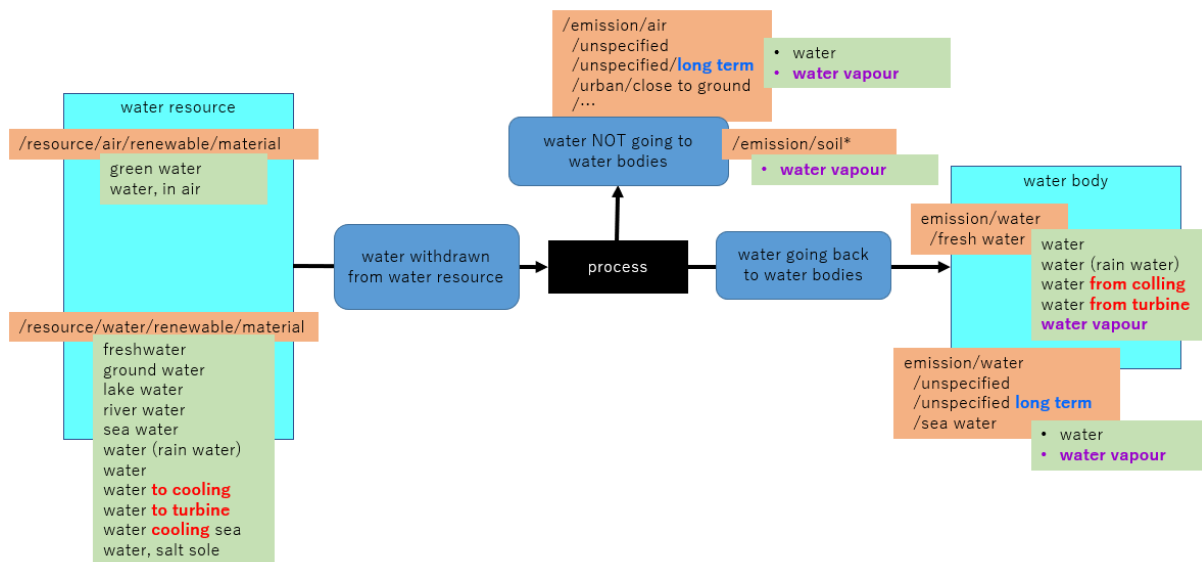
water resource

/resource/air/renewable/material

green water
water, in air

/resource/water/renewable/material

freshwater
ground water
lake water
river water
sea water
water (rain water)
water
water to cooling
water to turbine
water cooling sea
water, salt sole

water withdrawn from water resource

process

/emission/air
/unspecified
/unspecified/long term
/urban/close to ground
/…

• water
• water vapour

water NOT going to water bodies

/emission/soil*

• water vapour

water going back to water bodies

water body

emission/water
/fresh water

water
water (rain water)
water from colling
water from turbine
water vapour

emission/water
/unspecified
/unspecified long term
/sea water

• water
• water vapour